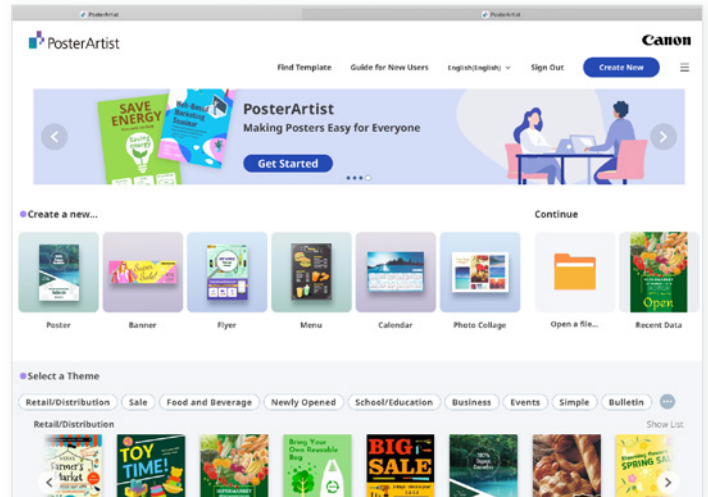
PosterArtist PosterArtist

PosterArtist

Canon

Find Template Guide for New Users English(English) Sign Out Create New

SAVE ENERGY

Web-Based Marketing Seminar

PosterArtist
Making Posters Easy for Everyone

Get Started

Create a new...

Poster Banner Flyer Menu Calendar Photo Collage

Continue

Open a file... Recent Data

Open

Select a Theme

Retail/Distribution Sale Food and Beverage Newly Opened School/Education Business Events Simple Bulletin

Retail/Distribution

Show List

Farmer's Market

TOY TIME!

Bring Your Own Reusable Bag

BIG SALE

SPRING SALE